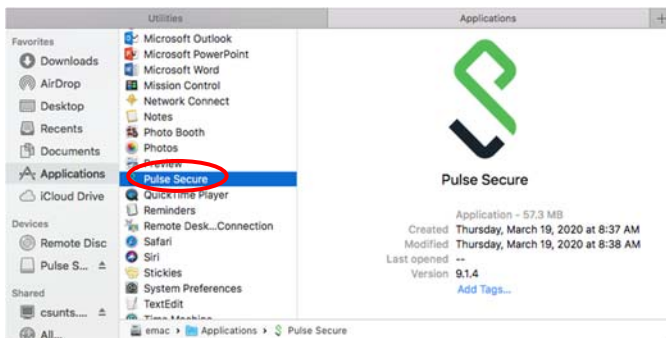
Utilities | Applications | +

Favorites
Downloads
AirDrop
Desktop
Recents
Documents
Applications
iCloud Drive

Devices
Remote Disc
Pulse S...

Shared
csunts....
All...

Microsoft Outlook
Microsoft PowerPoint
Microsoft Word
Mission Control
Network Connect
Notes
Photo Booth
Photos
Preview
Pulse Secure
QuickTime Player
Reminders
Remote Desk...Connection
Safari
Siri
Stickies
System Preferences
TextEdit
Time Machine

Pulse Secure

Application - 57.3 MB
Created Thursday, March 19, 2020 at 8:37 AM
Modified Thursday, March 19, 2020 at 8:38 AM
Last opened --
Version 9.1.4
Add Tags...

emac › Applications › Pulse Secure